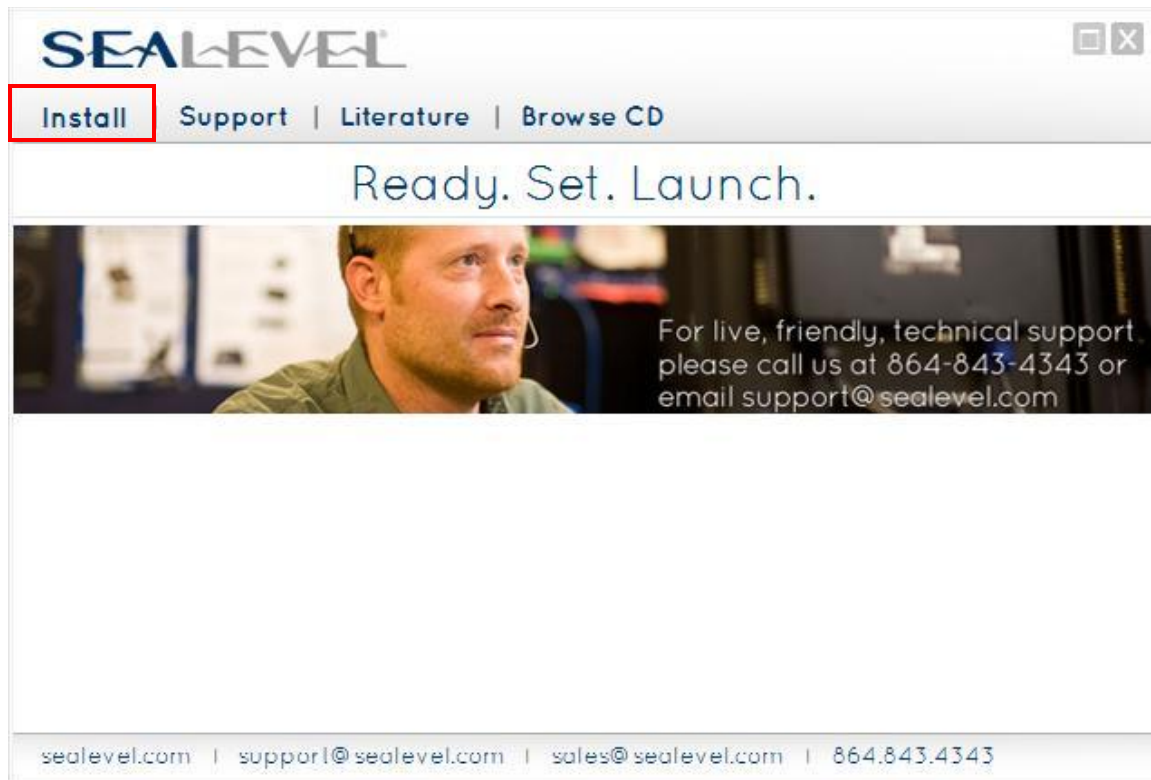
SEALEVEL

Install | Support | Literature | Browse CD

Ready. Set. Launch.

For live, friendly, technical support please call us at 864-843-4343 or email support@sealevel.com

sealevel.com | support@sealevel.com | sales@sealevel.com | 864.843.4343